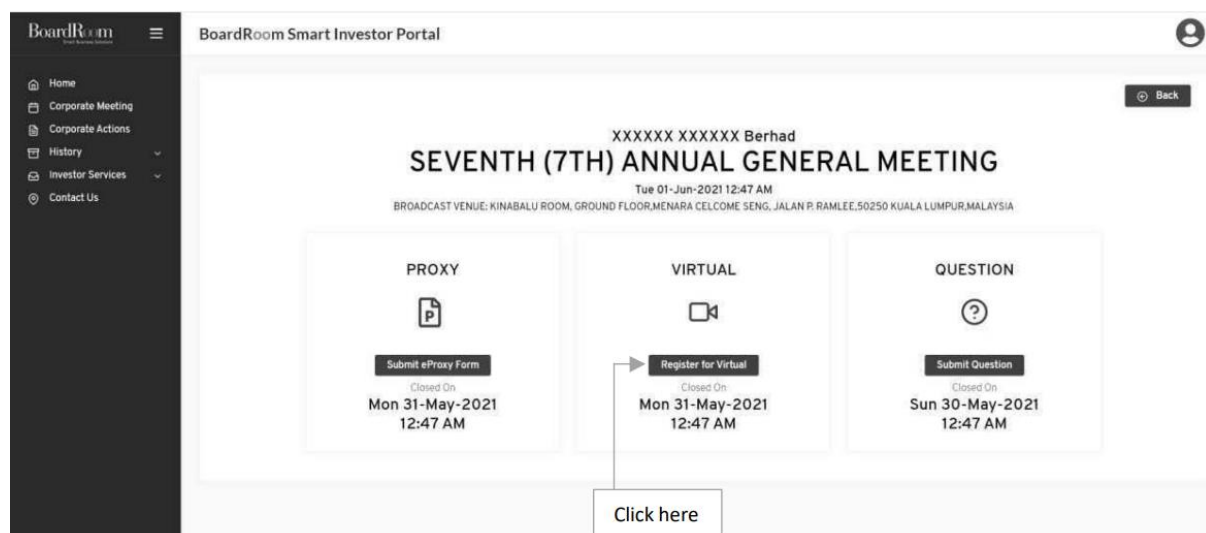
BoardRoom
Smart Business Solutions

Home
Corporate Meeting
Corporate Actions
History
Investor Services
Contact Us

BoardRoom Smart Investor Portal

Back

XXXXXX XXXXXX Berhad
SEVENTH (7TH) ANNUAL GENERAL MEETING
Tue 01-Jun-2021 12:47 AM
BROADCAST VENUE: KINABALU ROOM, GROUND FLOOR,MENARA CELCOME SENG, JALAN P. RAMLEE,50250 KUALA LUMPUR,MALAYSIA

PROXY
Submit eProxy Form
Closed On
Mon 31-May-2021
12:47 AM

VIRTUAL
Register for Virtual
Closed On
Mon 31-May-2021
12:47 AM

QUESTION
Submit Question
Closed On
Sun 30-May-2021
12:47 AM

Click here